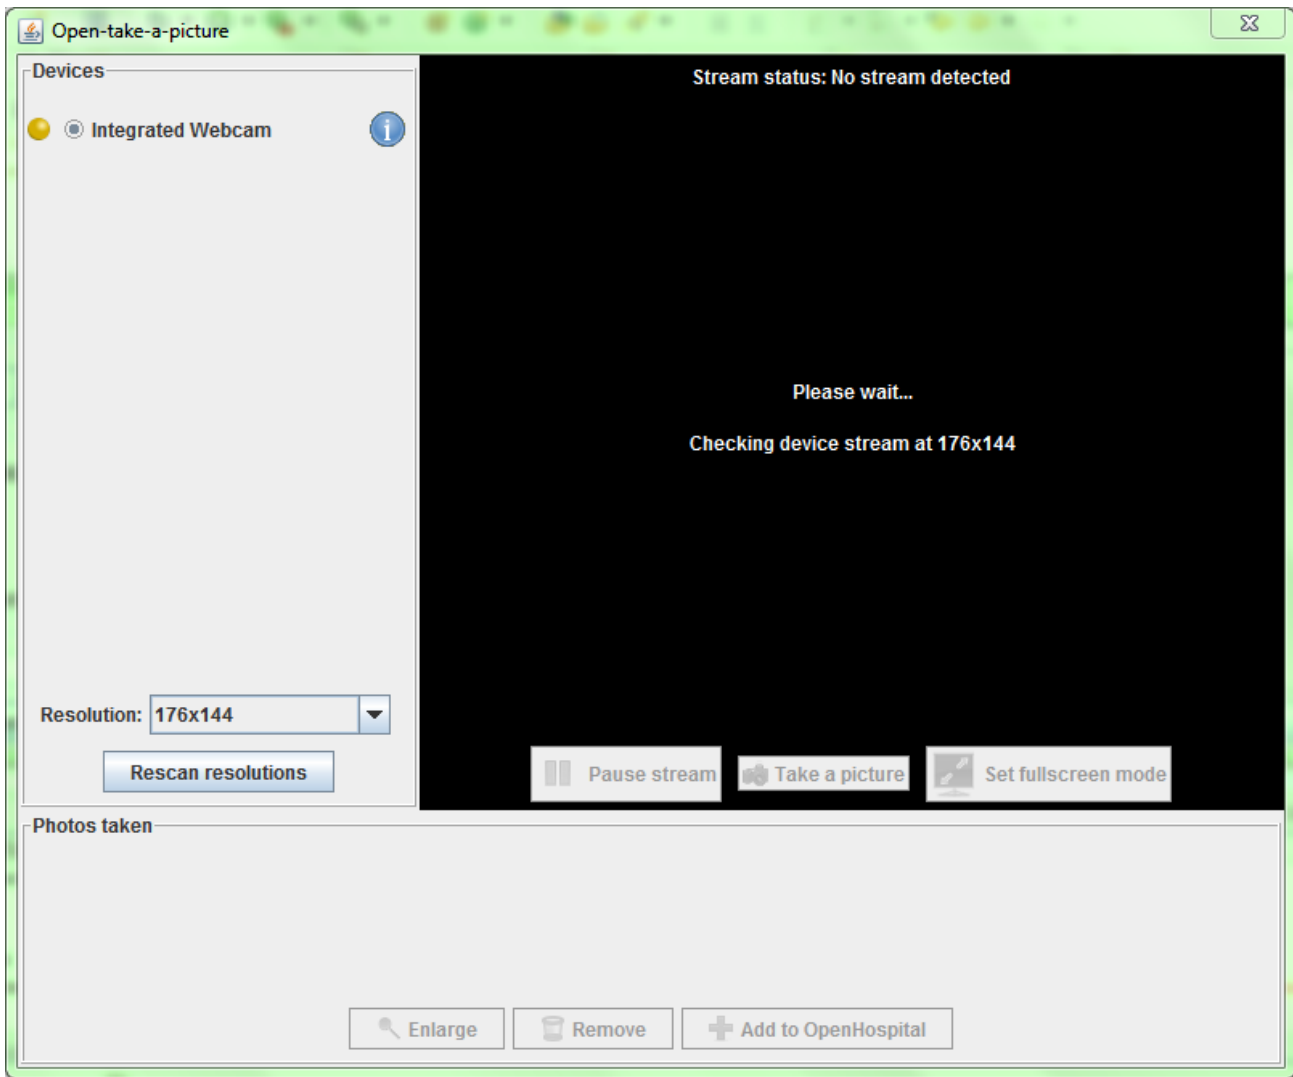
Open-take-a-picture

Devices

Integrated Webcam

Stream status: No stream detected

Please wait...

Checking device stream at 176x144

Resolution: 176x144

Rescan resolutions

Pause stream

Take a picture

Set fullscreen mode

Photos taken

Enlarge

Remove

Add to OpenHospital